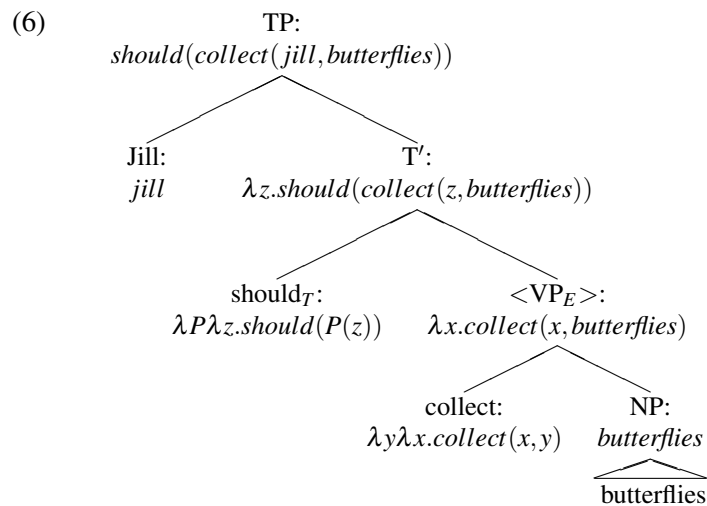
(6)

TP:
$should(collect(jill, butterflies))$

Jill:
$jill$

T′:
$\lambda z.should(collect(z, butterflies))$

should$_T$:
$\lambda P \lambda z.should(P(z))$

<VP$_E$>:
$\lambda x.collect(x, butterflies)$

collect:
$\lambda y \lambda x.collect(x, y)$

NP:
$butterflies$

butterflies